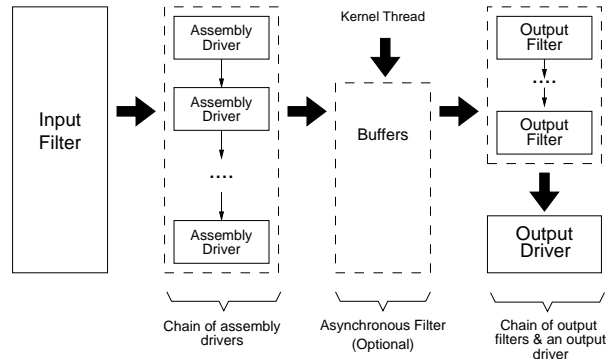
Input Filter

Assembly Driver

Assembly Driver

....

Assembly Driver

Chain of assembly drivers

Kernel Thread

Buffers

Asynchronous Filter (Optional)

Output Filter

....

Output Filter

Output Driver

Chain of output filters & an output driver